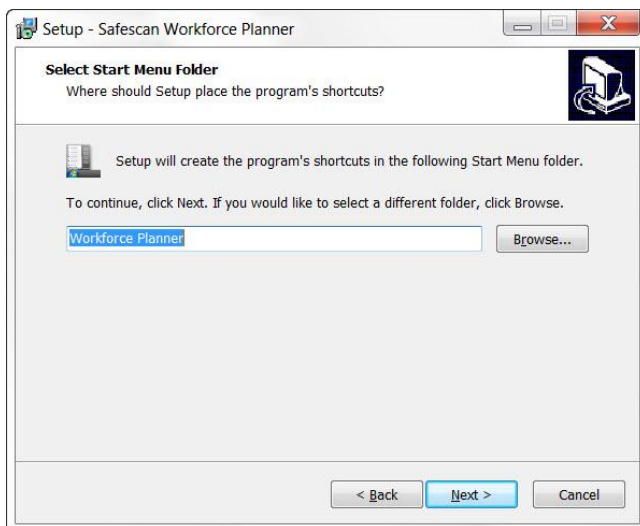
Setup - Safescan Workforce Planner

Select Start Menu Folder
Where should Setup place the program's shortcuts?

Setup will create the program's shortcuts in the following Start Menu folder.

To continue, click Next. If you would like to select a different folder, click Browse.

Workforce Planner

Browse...

< Back

Next >

Cancel